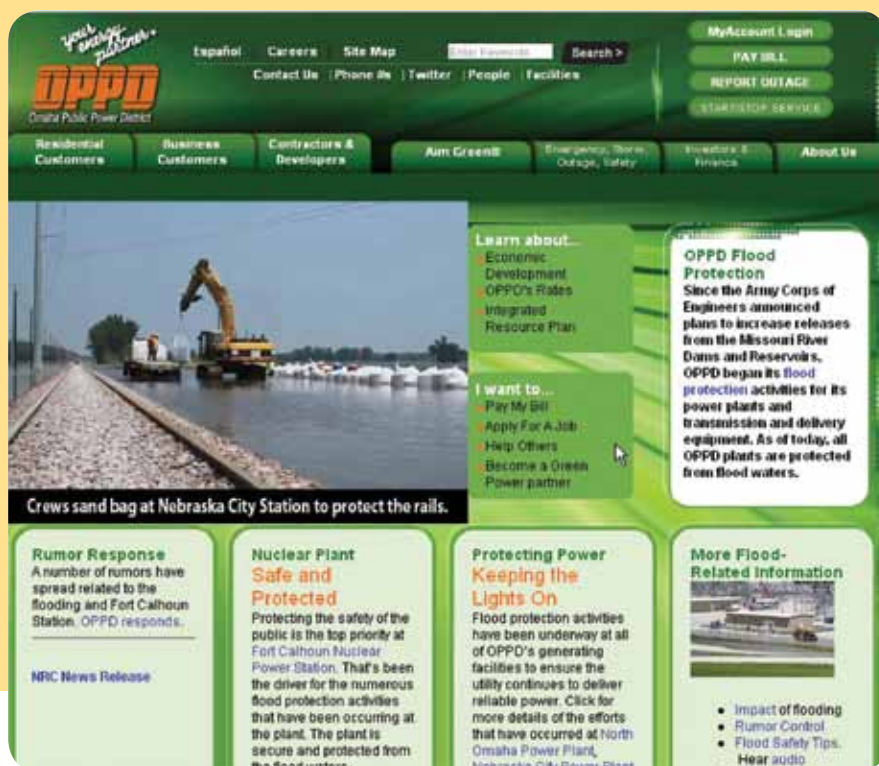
your energy partner

OPPD

Omaha Public Power District

Español Careers Site Map

Enter Keywords Search >

Contact Us | Phone #s | Twitter | People | Facilities

MyAccount Login

PAY BILL

REPORT OUTAGE

START/STOP SERVICE

Residential Customers

Business Customers

Contractors & Developers

Aim GreenⅢ

Emergency, Storm Outage, Safety

Investors & Finance

About Us

Crews sand bag at Nebraska City Station to protect the rails.

Learn about...

Economic Development

OPPD's Rates

Integrated Resource Plan

I want to...

Pay My Bill

Apply For A Job

Help Others

Become a Green Power partner

OPPD Flood Protection

Since the Army Corps of Engineers announced plans to increase releases from the Missouri River Dams and Reservoirs, OPPD began its flood protection activities for its power plants and transmission and delivery equipment. As of today, all OPPD plants are protected from flood waters.

Rumor Response

A number of rumors have spread related to the flooding and Fort Calhoun Station. OPPD responds.

NRC News Release

Nuclear Plant

Safe and Protected

Protecting the safety of the public is the top priority at Fort Calhoun Nuclear Power Station. That's been the driver for the numerous flood protection activities that have been occurring at the plant. The plant is secure and protected from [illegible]

Protecting Power

Keeping the Lights On

Flood protection activities have been underway at all of OPPD's generating facilities to ensure the utility continues to deliver reliable power. Click for more details of the efforts that have occurred at North Omaha Power Plant, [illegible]

More Flood-Related Information

• Impact of flooding
• Rumor Control
• Flood Safety Tips. Hear audio